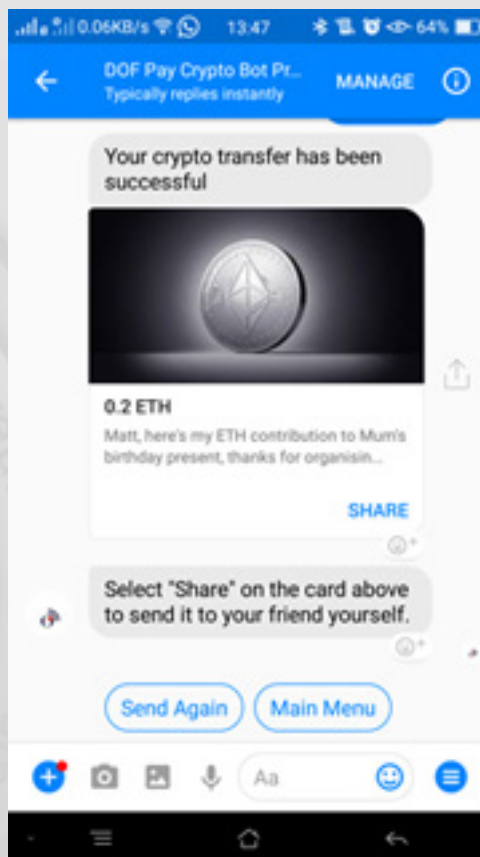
0.06KB/s 13:47 64%

DOF Pay Crypto Bot Pr...
Typically replies instantly
MANAGE

Your crypto transfer has been successful

0.2 ETH
Matt, here's my ETH contribution to Mum's birthday present, thanks for organisin...

SHARE

Select "Share" on the card above to send it to your friend yourself.

Send Again
Main Menu

Aa